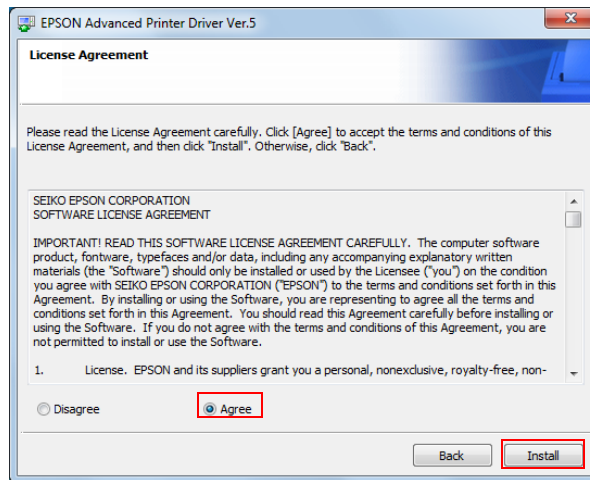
EPSON Advanced Printer Driver Ver.5

License Agreement

Please read the License Agreement carefully. Click [Agree] to accept the terms and conditions of this License Agreement, and then click "Install". Otherwise, click "Back".

SEIKO EPSON CORPORATION
SOFTWARE LICENSE AGREEMENT

IMPORTANT! READ THIS SOFTWARE LICENSE AGREEMENT CAREFULLY. The computer software product, fontware, typefaces and/or data, including any accompanying explanatory written materials (the "Software") should only be installed or used by the Licensee ("you") on the condition you agree with SEIKO EPSON CORPORATION ("EPSON") to the terms and conditions set forth in this Agreement. By installing or using the Software, you are representing to agree all the terms and conditions set forth in this Agreement. You should read this Agreement carefully before installing or using the Software. If you do not agree with the terms and conditions of this Agreement, you are not permitted to install or use the Software.

1. License. EPSON and its suppliers grant you a personal, nonexclusive, royalty-free, non-

Disagree

Agree

Back

Install